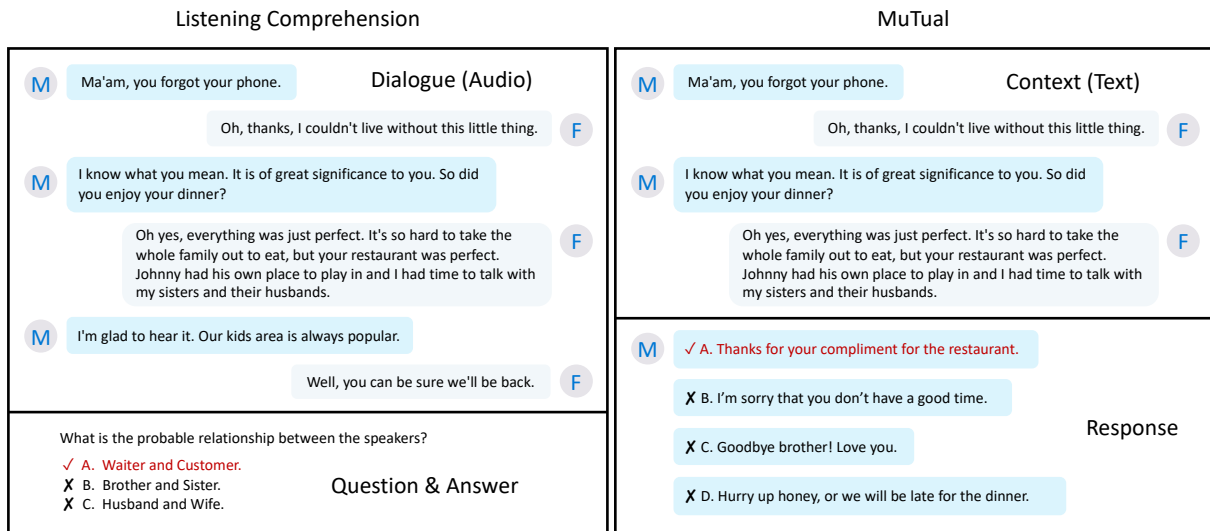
Listening Comprehension

Dialogue (Audio)

M Ma'am, you forgot your phone.

Oh, thanks, I couldn't live without this little thing. F

M I know what you mean. It is of great significance to you. So did you enjoy your dinner?

Oh yes, everything was just perfect. It's so hard to take the whole family out to eat, but your restaurant was perfect. Johnny had his own place to play in and I had time to talk with my sisters and their husbands. F

M I'm glad to hear it. Our kids area is always popular.

Well, you can be sure we'll be back. F

What is the probable relationship between the speakers?

✓ A. Waiter and Customer.
✗ B. Brother and Sister.
✗ C. Husband and Wife.

Question & Answer

MuTual

Context (Text)

M Ma'am, you forgot your phone.

Oh, thanks, I couldn't live without this little thing. F

M I know what you mean. It is of great significance to you. So did you enjoy your dinner?

Oh yes, everything was just perfect. It's so hard to take the whole family out to eat, but your restaurant was perfect. Johnny had his own place to play in and I had time to talk with my sisters and their husbands. F

M ✓ A. Thanks for your compliment for the restaurant.

✗ B. I'm sorry that you don't have a good time.

✗ C. Goodbye brother! Love you.

✗ D. Hurry up honey, or we will be late for the dinner.

Response